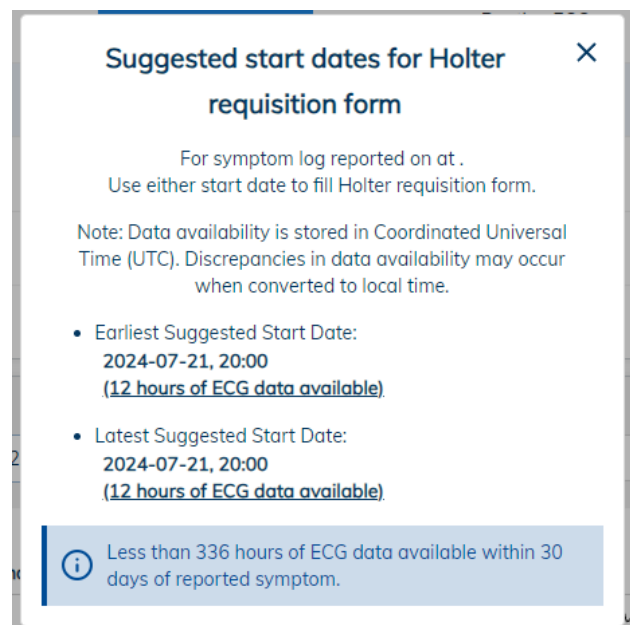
Suggested start dates for Holter requisition form

×

For symptom log reported on at .
Use either start date to fill Holter requisition form.

Note: Data availability is stored in Coordinated Universal Time (UTC). Discrepancies in data availability may occur when converted to local time.

- Earliest Suggested Start Date:
**2024-07-21, 20:00**
(12 hours of ECG data available)

- Latest Suggested Start Date:
**2024-07-21, 20:00**
(12 hours of ECG data available)

ⓘ Less than 336 hours of ECG data available within 30 days of reported symptom.